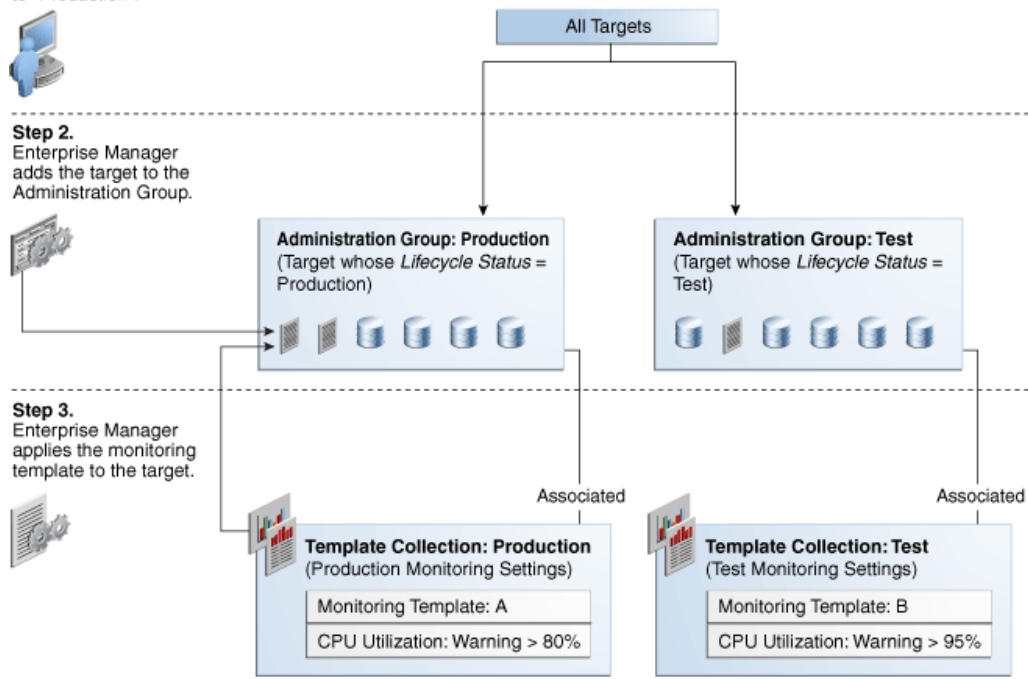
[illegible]

All Targets

Step 2.
Enterprise Manager adds the target to the Administration Group.

Administration Group: Production
(Target whose *Lifecycle Status* = Production)

Administration Group: Test
(Target whose *Lifecycle Status* = Test)

Step 3.
Enterprise Manager applies the monitoring template to the target.

Associated

Associated

Template Collection: Production
(Production Monitoring Settings)

Monitoring Template: A

CPU Utilization: Warning > 80%

Template Collection: Test
(Test Monitoring Settings)

Monitoring Template: B

CPU Utilization: Warning > 95%